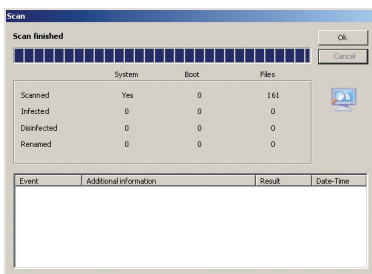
Scan

Scan finished

Ok

Cancel

| | System | Boot | Files |
|---|---|---|---|
| Scanned | Yes | 0 | 161 |
| Infected | 0 | 0 | 0 |
| Disinfected | 0 | 0 | 0 |
| Renamed | 0 | 0 | 0 |

| Event | Additional information | Result | Date-Time |
|---|---|---|---|